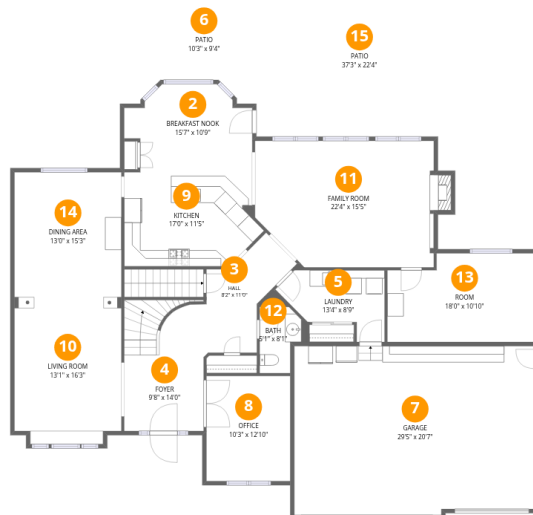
6
PATIO
10'3" x 9'4"

15
PATIO
37'3" x 22'4"

2
BREAKFAST NOOK
15'7" x 10'9"

11
FAMILY ROOM
22'4" x 15'5"

9
KITCHEN
17'0" x 11'5"

14
DINING AREA
13'0" x 15'3"

3
HALL
8'2" x 11'0"

5
LAUNDRY
13'4" x 8'0"

13
ROOM
18'0" x 10'10"

12
BATH
5'1" x 8'1"

10
LIVING ROOM
13'1" x 16'3"

4
FOYER
9'8" x 14'0"

8
OFFICE
10'3" x 12'10"

7
GARAGE
29'5" x 20'7"